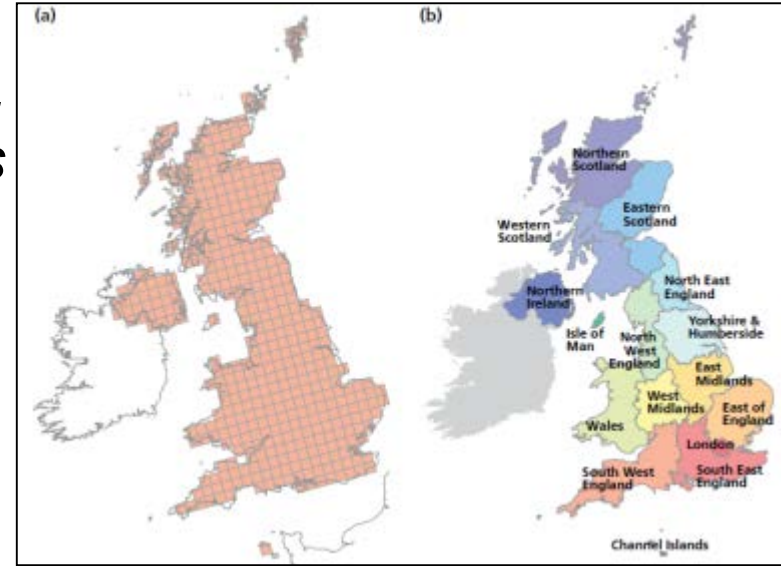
(a)

(b)

Northern Scotland

Eastern Scotland

Western Scotland

North East England

Northern Ireland

Yorkshire & Humberside

Isle of Man

North West England

East Midlands

West Midlands

East of England

Wales

London

South West England

South East England

Channel Islands